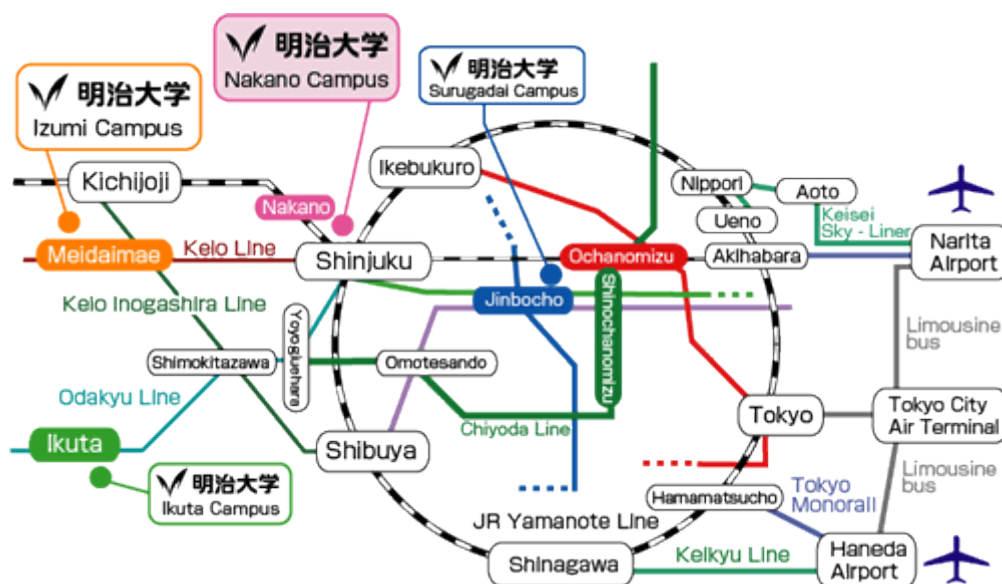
明治大学
Nakano Campus

明治大学
Surugadai Campus

明治大学
Izumi Campus

Kichijoji
Ikebukuro
Nippori
Aoto
Ueno
Keisei Sky - Liner
Nakano
Meidaimae
Keio Line
Shinjuku
Ochanomizu
Akihabara
Narita Airport
Jinbocho
Keio Inogashira Line
Yoyogiuehara
Shinochanomizu
Limousine bus
Shimokitazawa
Omotesando
Odakyu Line
Tokyo
Tokyo City Air Terminal
Ikuta
Shibuya
Chiyoda Line
Limousine bus

明治大学
Ikuta Campus

Hamamatsucho
Tokyo Monorail
JR Yamanote Line
Shinagawa
Keikyu Line
Haneda Airport